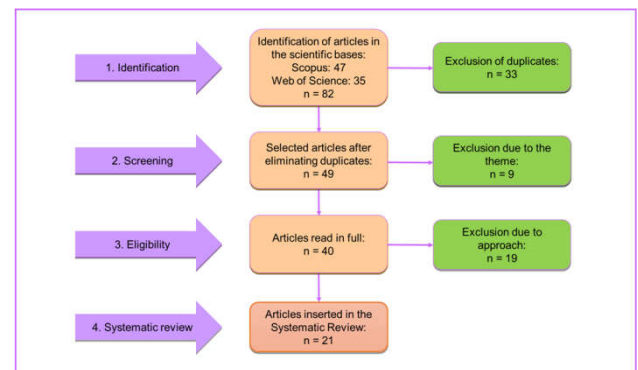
1. Identification

Identification of articles in the scientific bases:
Scopus: 47
Web of Science: 35
n = 82

Exclusion of duplicates:
n = 33

2. Screening

Selected articles after eliminating duplicates:
n = 49

Exclusion due to the theme:
n = 9

3. Eligibility

Articles read in full:
n = 40

Exclusion due to approach:
n = 19

4. Systematic review

Articles inserted in the Systematic Review:
n = 21